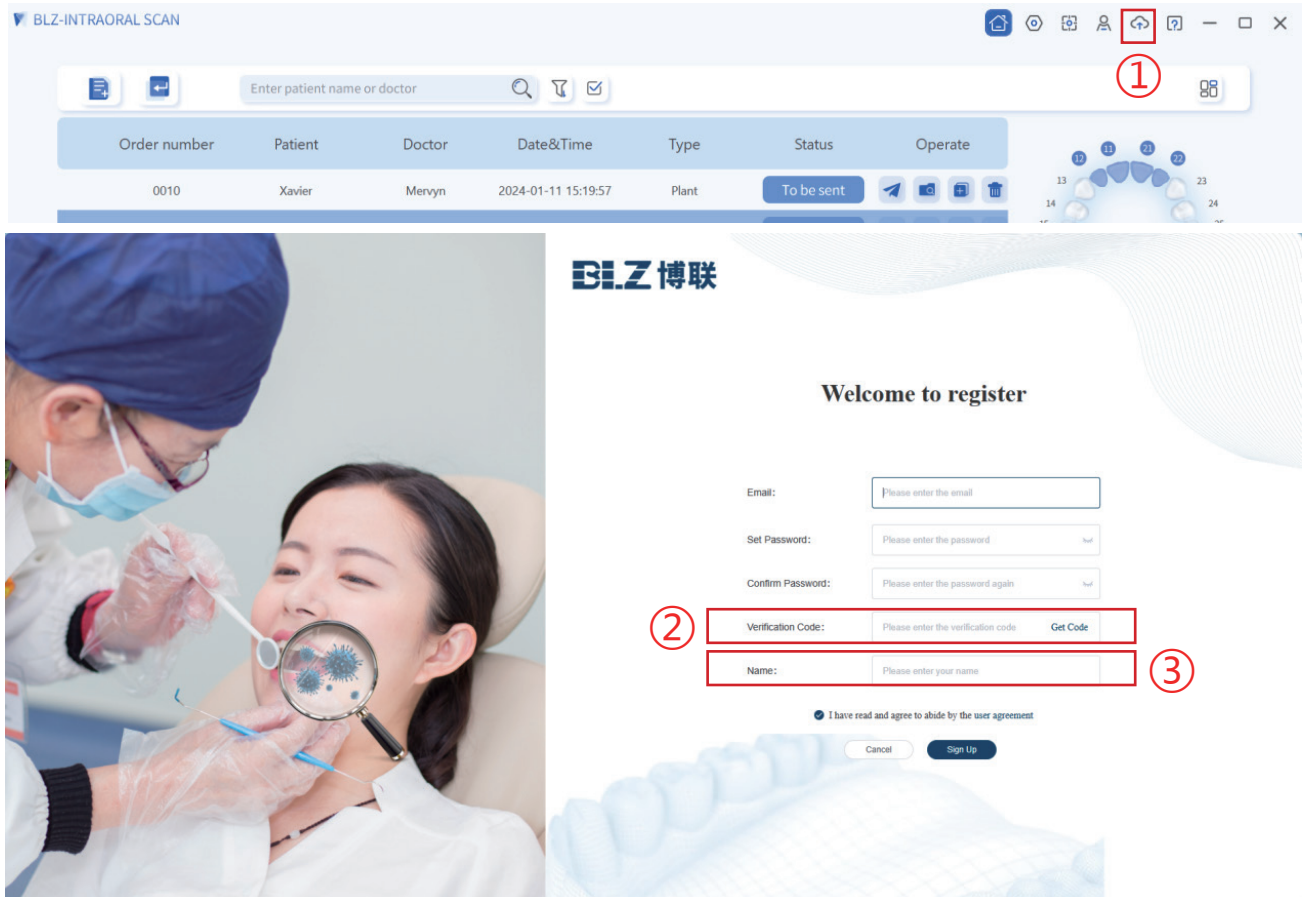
BLZ-INTRAORAL SCAN

①

Enter patient name or doctor

| Order number | Patient | Doctor | Date&Time | Type | Status | Operate |
|---|---|---|---|---|---|---|
| 0010 | Xavier | Mervyn | 2024-01-11 15:19:57 | Plant | To be sent | |

12 11 21 22
13 23
14 24

BLZ 博联

Welcome to register

Email: Please enter the email

Set Password: Please enter the password

Confirm Password: Please enter the password again

② Verification Code: Please enter the verification code Get Code

Name: Please enter your name ③

I have read and agree to abide by the user agreement

Cancel Sign Up